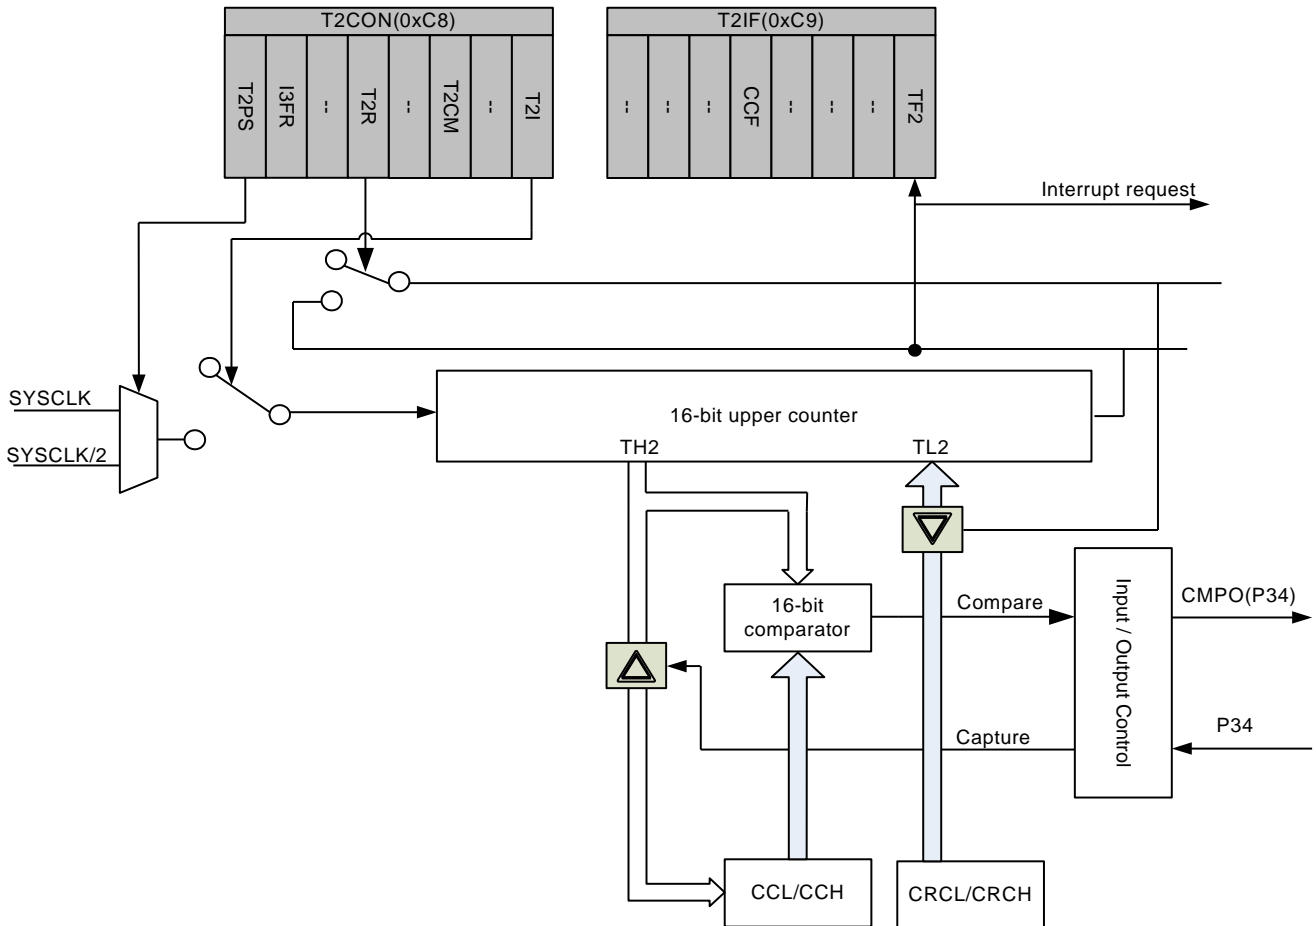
T2CON(0xC8)

T2PS
I3FR
--
T2R
--
T2CM
--
T2I

T2IF(0xC9)

--
--
--
CCF
--
--
--
TF2

Interrupt request

SYSCLK
SYSCLK/2

16-bit upper counter
TH2
TL2

16-bit comparator

Compare
Capture

Input / Output Control

CMPO(P34)
P34

CCL/CCH
CRCL/CRCH